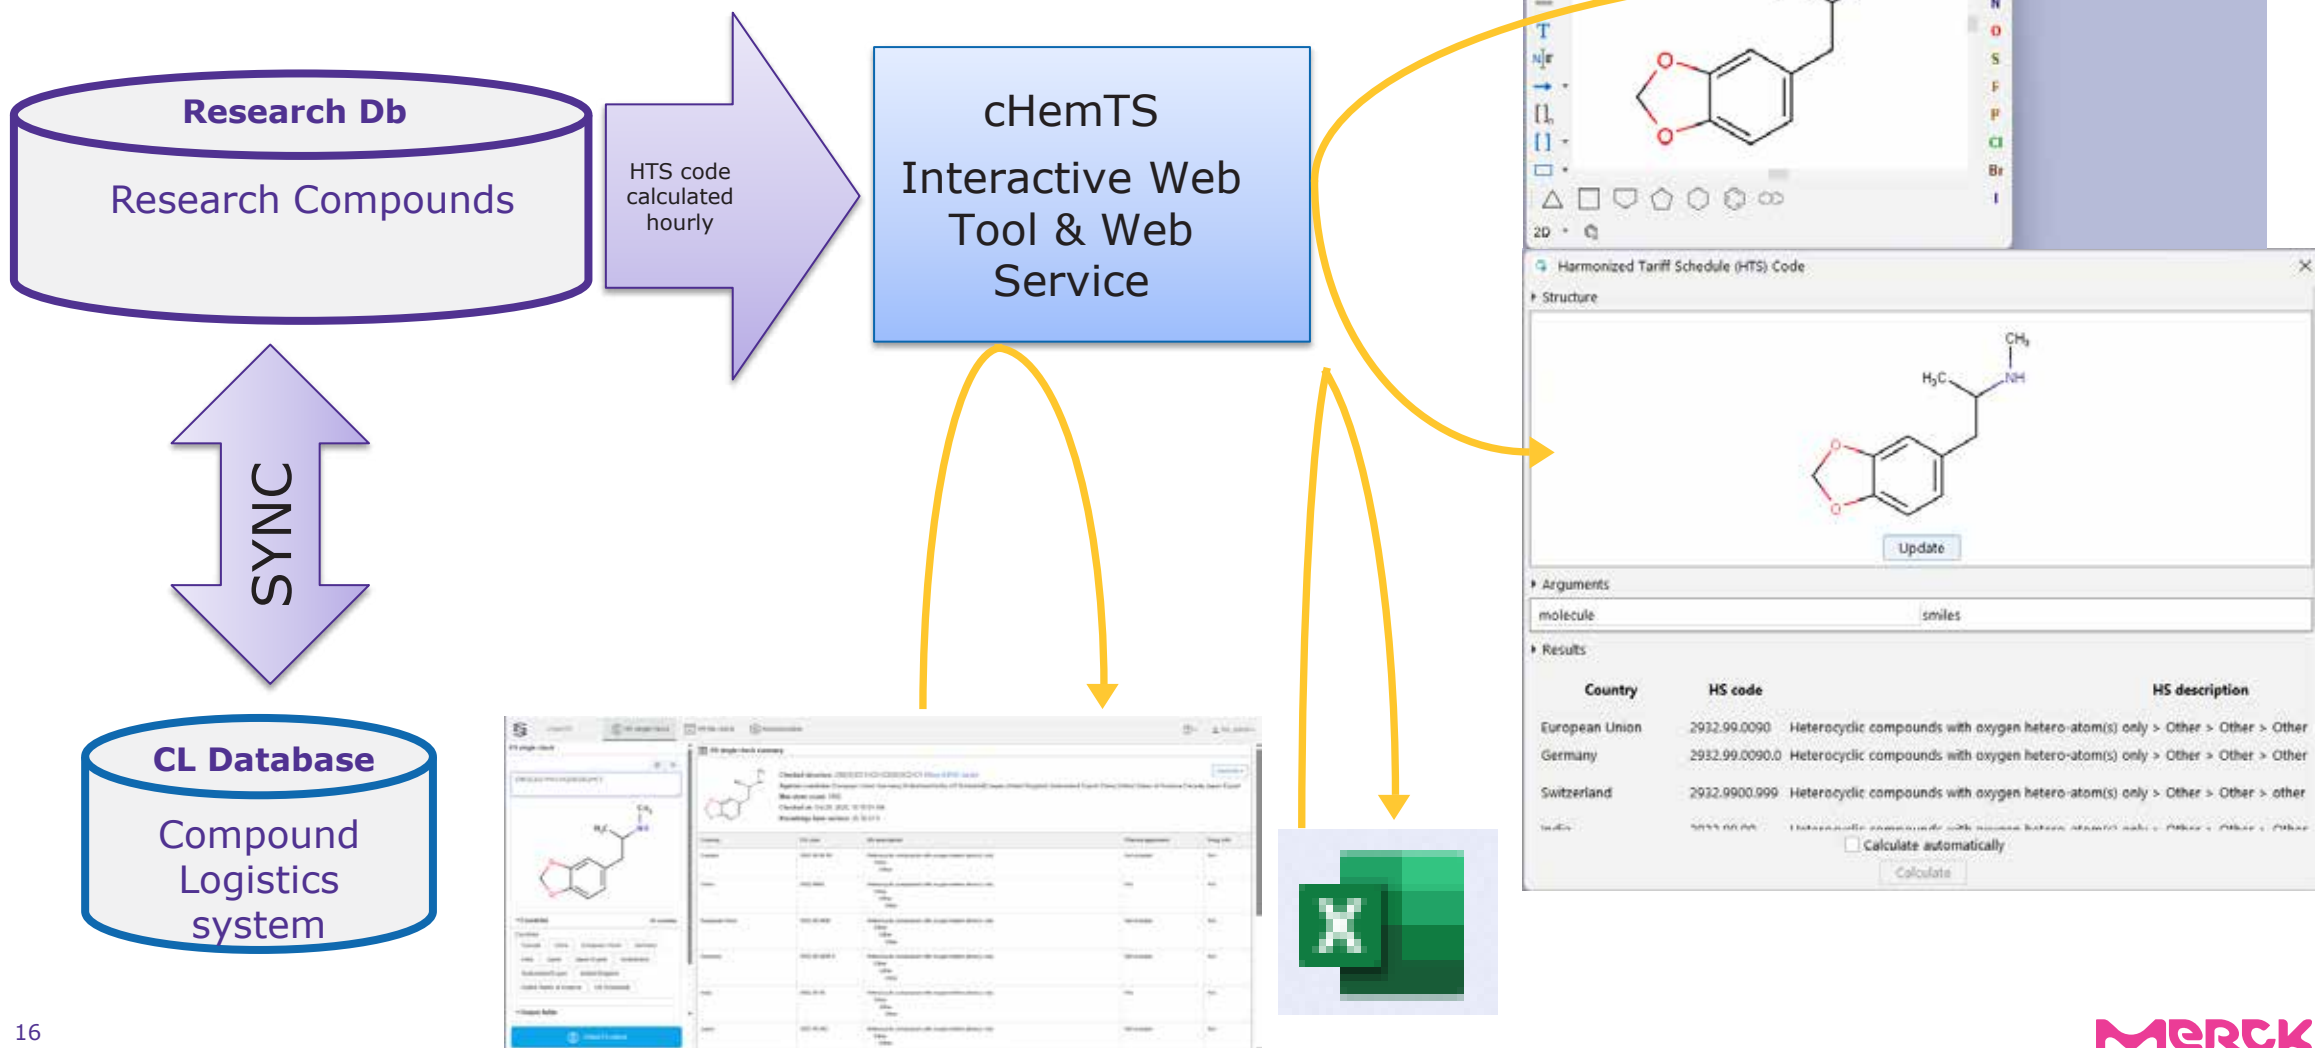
Research Db

Research Compounds

HTS code calculated hourly

cHemTS

Interactive Web Tool & Web Service

SYNC

CL Database

Compound Logistics system

T
O
S
F
P
Cl
Br
I
2D

Harmonized Tariff Schedule (HTS) Code
Structure

$CH_3$
$H_3C$
NH
O
O

Update

Arguments

| molecule | smiles |
|---|---|

Results

| Country | HS code | HS description |
|---|---|---|
| European Union | 2932.99.0090 | Heterocyclic compounds with oxygen hetero-atom(s) only > Other > Other > Other |
| Germany | 2932.99.0090.0 | Heterocyclic compounds with oxygen hetero-atom(s) only > Other > Other > Other |
| Switzerland | 2932.9900.999 | Heterocyclic compounds with oxygen hetero-atom(s) only > Other > Other > other |
| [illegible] | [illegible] | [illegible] |

Calculate automatically
Calculate

16

MERCK